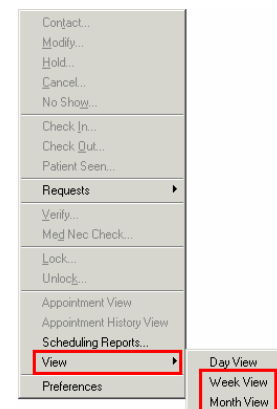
Contact...
Modify...
Hold...
Cancel...
No Show...
Check In...
Check Out...
Patient Seen...
Requests
Verify...
Med Nec Check...
Lock...
Unlock...
Appointment View
Appointment History View
Scheduling Reports...
View
Preferences

Day View
Week View
Month View